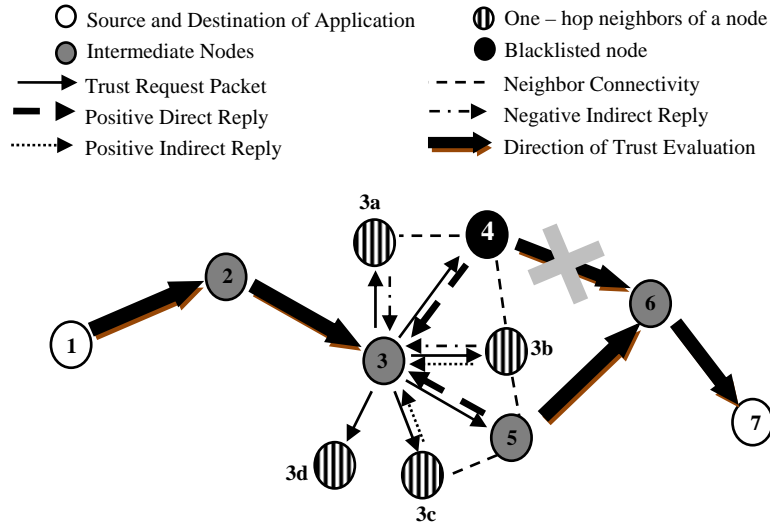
Source and Destination of Application
One – hop neighbors of a node
Intermediate Nodes
Blacklisted node
Trust Request Packet
Neighbor Connectivity
Positive Direct Reply
Negative Indirect Reply
Positive Indirect Reply
Direction of Trust Evaluation

3a
4
2
6
1
3
3b
5
7
3d
3c